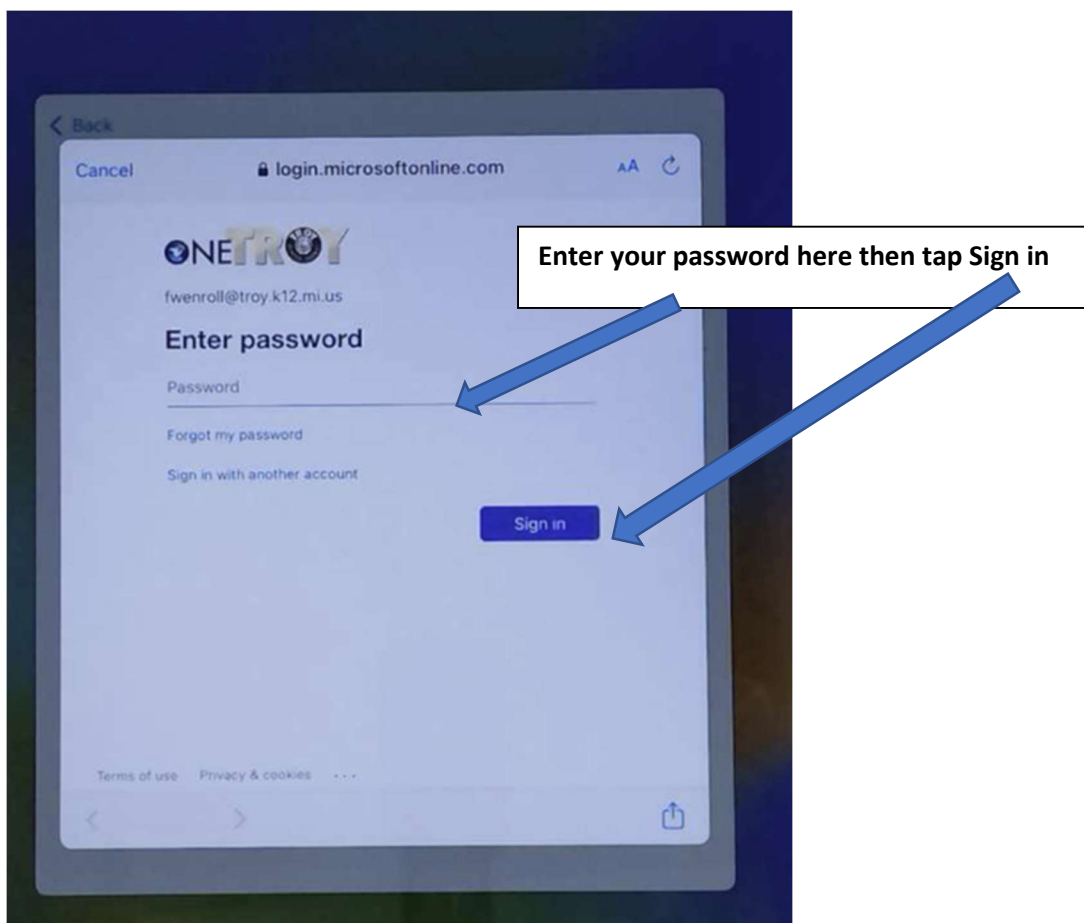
< Back

Cancel login.microsoftonline.com AA

ONETROY

fwenroll@troy.k12.mi.us

Enter password

Password

Forgot my password

Sign in with another account

Sign in

Terms of use Privacy & cookies ...

Enter your password here then tap Sign in